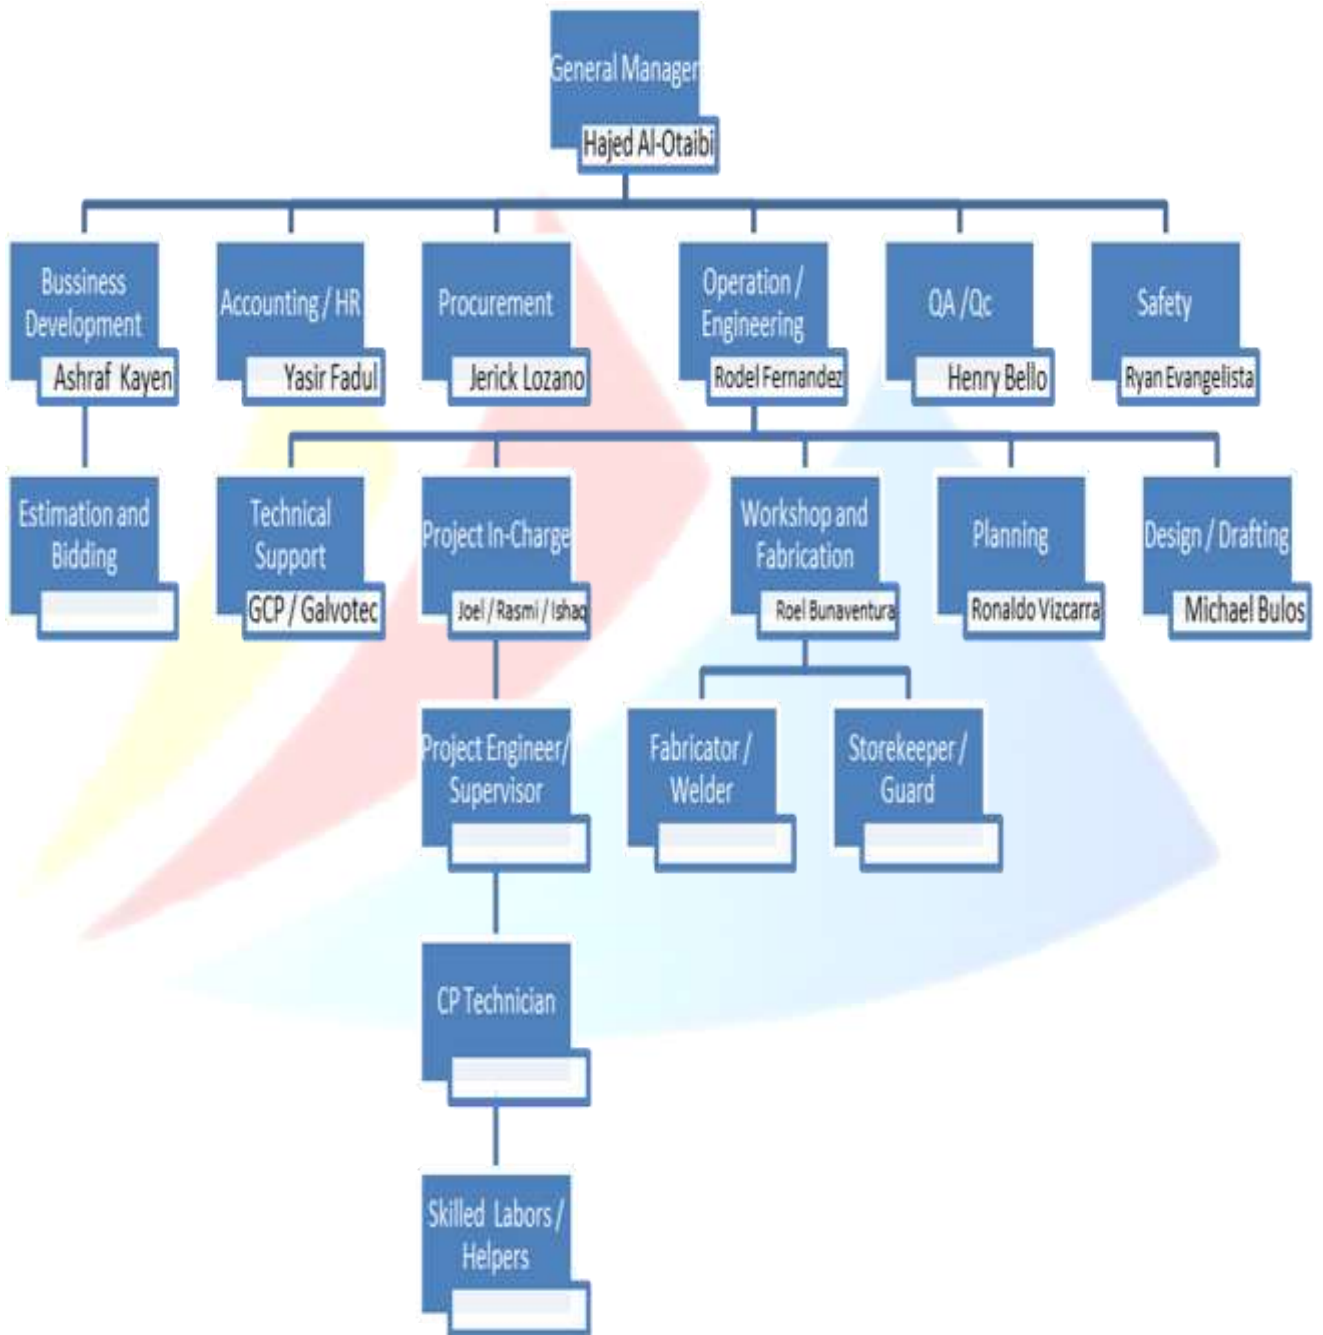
General Manager
Hajed Al-Otaibi

Bussiness Development
Ashraf Kayen

Accounting / HR
Yasir Fadul

Procurement
Jerick Lozano

Operation / Engineering
Rodel Fernandez

QA /Qc
Henry Bello

Safety
Ryan Evangelista

Estimation and Bidding

Technical Support
GCP / Galvotec

Project In-Charge
Joel / Rasmi / Ishaq

Workshop and Fabrication
Roel Bunaventura

Planning
Ronaldo Vizcarra

Design / Drafting
Michael Bulos

Project Engineer/ Supervisor

Fabricator / Welder

Storekeeper / Guard

CP Technician

Skilled Labors / Helpers